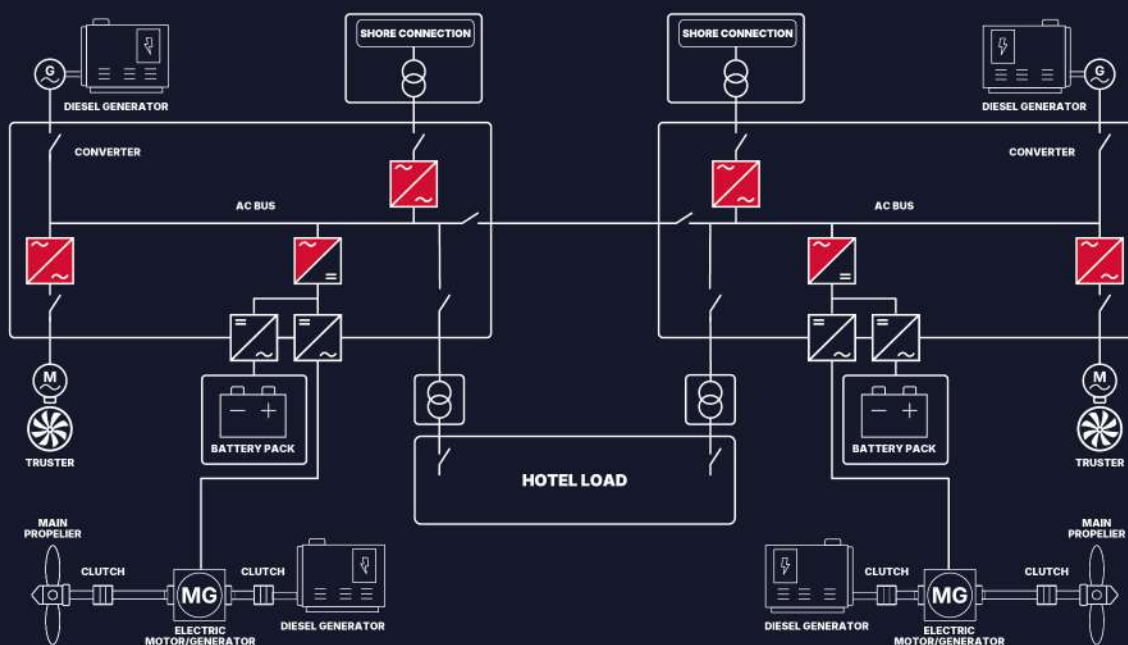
SHORE CONNECTION

SHORE CONNECTION

G

DIESEL GENERATOR

DIESEL GENERATOR

G

CONVERTER

CONVERTER

AC BUS

AC BUS

M

TRUSTER

BATTERY PACK

HOTEL LOAD

BATTERY PACK

M

TRUSTER

MAIN PROPELIER

CLUTCH

MG

ELECTRIC MOTOR/GENERATOR

CLUTCH

DIESEL GENERATOR

DIESEL GENERATOR

CLUTCH

MG

ELECTRIC MOTOR/GENERATOR

CLUTCH

MAIN PROPELIER